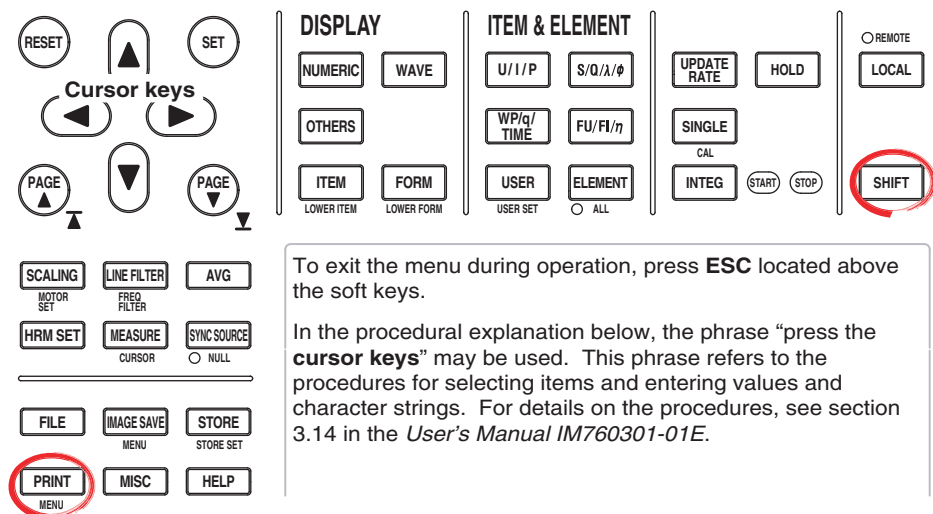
RESET

SET

Cursor keys

PAGE ▲

PAGE ▼

DISPLAY

NUMERIC

WAVE

OTHERS

ITEM
LOWER ITEM

FORM
LOWER FORM

ITEM & ELEMENT

U / I / P

S/Q/λ/$\phi$

WP/q/ TIME

FU/FI/$\eta$

USER
USER SET

ELEMENT
ALL

UPDATE RATE

HOLD

SINGLE
CAL

INTEG

START

STOP

REMOTE

LOCAL

SHIFT

SCALING
MOTOR SET

LINE FILTER
FREQ FILTER

AVG

HRM SET

MEASURE
CURSOR

SYNC SOURCE
NULL

FILE

IMAGE SAVE
MENU

STORE
STORE SET

PRINT
MENU

MISC

HELP

To exit the menu during operation, press **ESC** located above the soft keys.

In the procedural explanation below, the phrase “press the **cursor keys**” may be used. This phrase refers to the procedures for selecting items and entering values and character strings. For details on the procedures, see section 3.14 in the *User’s Manual IM760301-01E*.